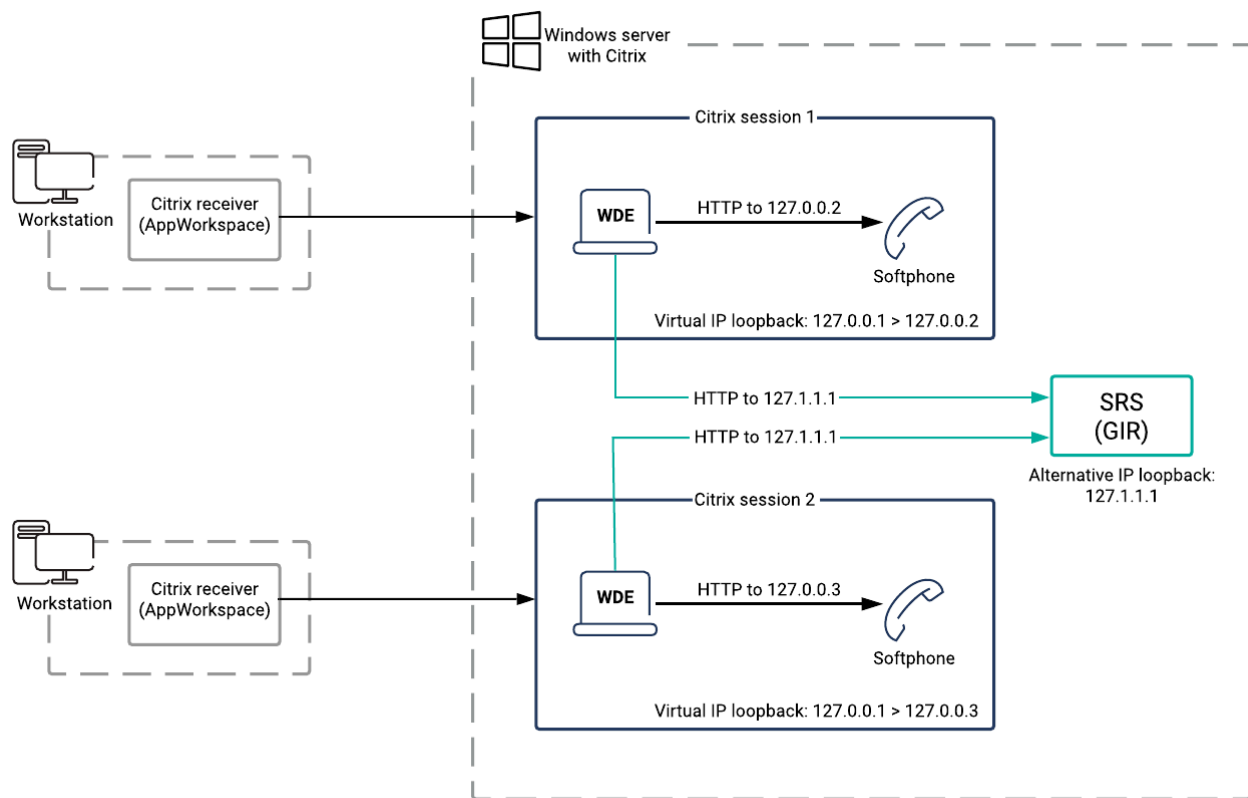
Windows server with Citrix

Citrix session 1

Workstation

Citrix receiver (AppWorkspace)

WDE

HTTP to 127.0.0.2

Softphone

Virtual IP loopback: 127.0.0.1 > 127.0.0.2

HTTP to 127.1.1.1

HTTP to 127.1.1.1

SRS (GIR)

Alternative IP loopback: 127.1.1.1

Citrix session 2

Workstation

Citrix receiver (AppWorkspace)

WDE

HTTP to 127.0.0.3

Softphone

Virtual IP loopback: 127.0.0.1 > 127.0.0.3